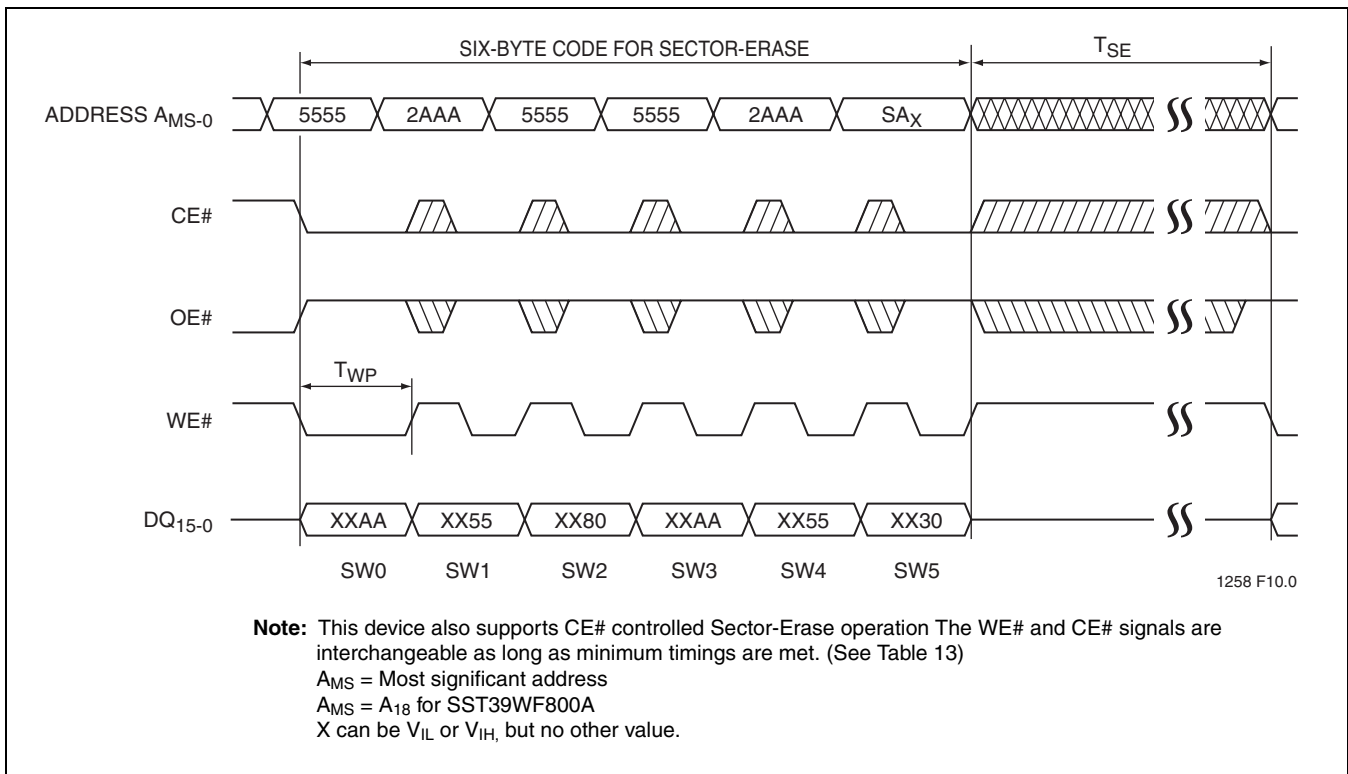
SIX-BYTE CODE FOR SECTOR-ERASE

$T_{SE}$

ADDRESS $A_{MS-0}$

5555 2AAA 5555 5555 2AAA $SA_X$

CE#

OE#

$T_{WP}$

WE#

$DQ_{15-0}$

XXAA XX55 XX80 XXAA XX55 XX30

SW0 SW1 SW2 SW3 SW4 SW5

1258 F10.0

**Note:** This device also supports CE# controlled Sector-Erase operation The WE# and CE# signals are interchangeable as long as minimum timings are met. (See Table 13)
$A_{MS}$ = Most significant address
$A_{MS}$ = $A_{18}$ for SST39WF800A
X can be $V_{IL}$ or $V_{IH,}$ but no other value.